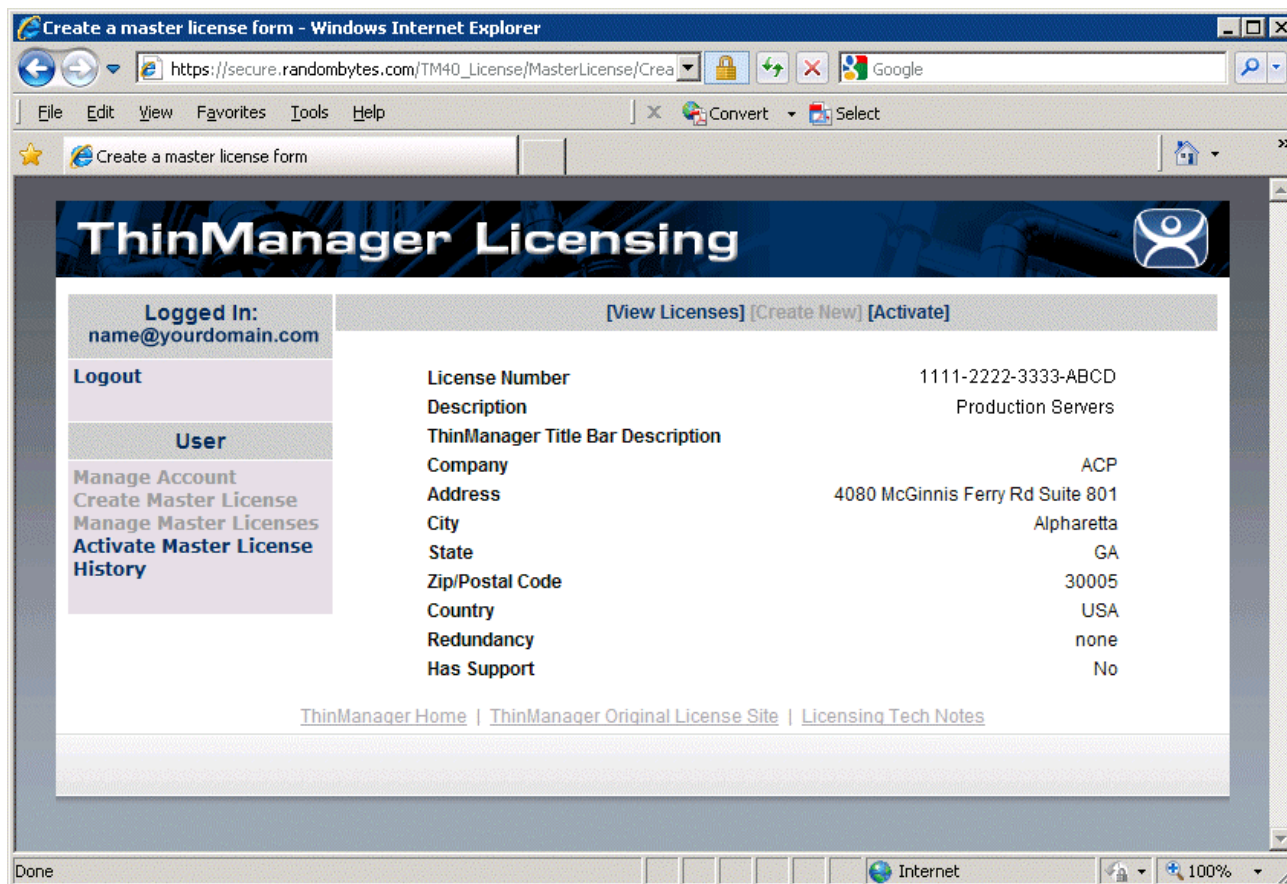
Create a master license form - Windows Internet Explorer

https://secure.randombytes.com/TM40_License/MasterLicense/Crea

Google

File Edit View Favorites Tools Help

Convert Select

Create a master license form

ThinManager Licensing

Logged In:
name@yourdomain.com

Logout

User

Manage Account
Create Master License
Manage Master Licenses
Activate Master License
History

[View Licenses] [Create New] [Activate]

| | |
|---|---|
| License Number | 1111-2222-3333-ABCD |
| Description | Production Servers |
| ThinManager Title Bar Description | |
| Company | ACP |
| Address | 4080 McGinnis Ferry Rd Suite 801 |
| City | Alpharetta |
| State | GA |
| Zip/Postal Code | 30005 |
| Country | USA |
| Redundancy | none |
| Has Support | No |

ThinManager Home | ThinManager Original License Site | Licensing Tech Notes

Done

Internet

100%